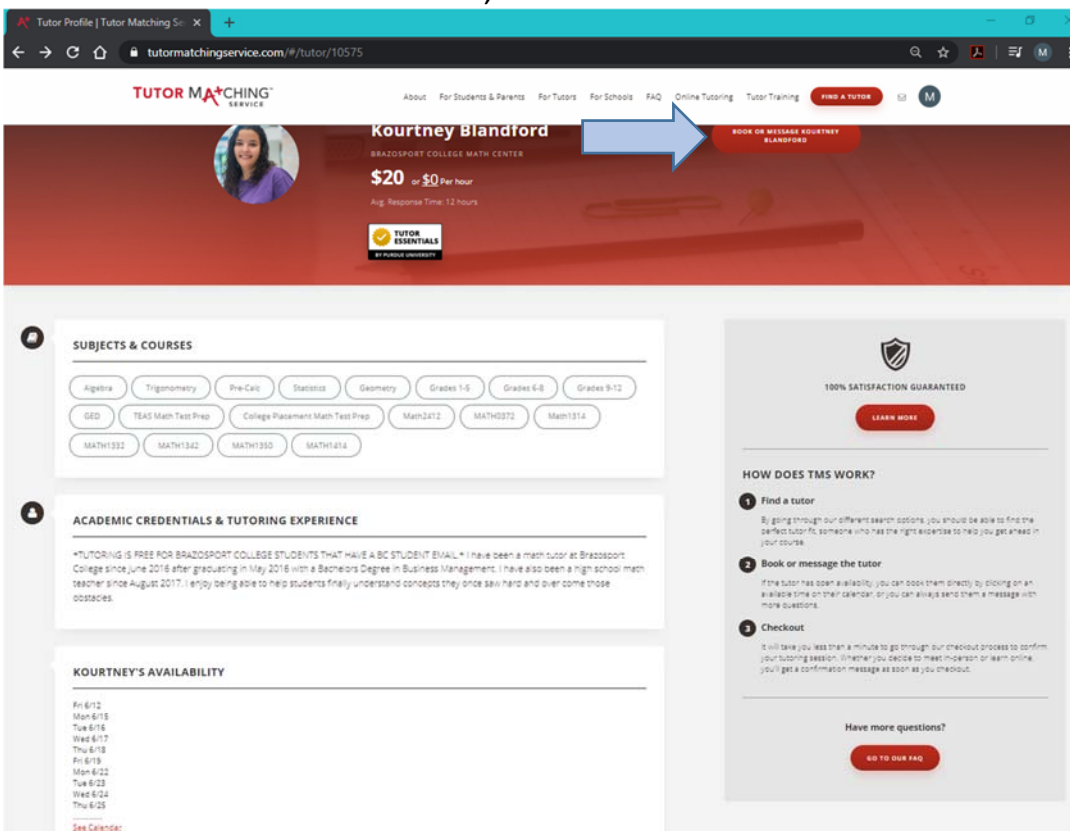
Tutor Profile | Tutor Matching Se ×

tutormatchingservice.com/#/tutor/10575

TUTOR MATCHING SERVICE

About For Students & Parents For Tutors For Schools FAQ Online Tutoring Tutor Training FIND A TUTOR M

Kourtney Blandford

BRAZOSPORT COLLEGE MATH CENTER

$20 or $0 Per hour

Avg. Response Time: 12 hours

TUTOR ESSENTIALS BY PURDUE UNIVERSITY

BOOK OR MESSAGE KOURTNEY BLANDFORD

SUBJECTS & COURSES

Algebra Trigonometry Pre-Calc Statistics Geometry Grades 1-5 Grades 6-8 Grades 9-12 GED TEAS Math Test Prep College Placement Math Test Prep Math2412 MATH0372 Math1314 MATH1332 MATH1342 MATH1350 MATH1414

ACADEMIC CREDENTIALS & TUTORING EXPERIENCE

*TUTORING IS FREE FOR BRAZOSPORT COLLEGE STUDENTS THAT HAVE A BC STUDENT EMAIL.* I have been a math tutor at Brazosport College since June 2016 after graduating in May 2016 with a Bachelors Degree in Business Management. I have also been a high school math teacher since August 2017. I enjoy being able to help students finally understand concepts they once saw hard and over come those obstacles.

KOURTNEY'S AVAILABILITY

Fri 6/12
Mon 6/15
Tue 6/16
Wed 6/17
Thu 6/18
Fri 6/19
Mon 6/22
Tue 6/23
Wed 6/24
Thu 6/25

See Calendar

100% SATISFACTION GUARANTEED

LEARN MORE

HOW DOES TMS WORK?

1 Find a tutor

By going through our different search options, you should be able to find the perfect tutor fit, someone who has the right expertise to help you get ahead in your course.

2 Book or message the tutor

If the tutor has open availability, you can book them directly by clicking on an available time on their calendar, or you can always send them a message with more questions.

3 Checkout

It will take you less than a minute to go through our checkout process to confirm your tutoring session. Whether you decide to meet in-person or learn online, you'll get a confirmation message as soon as you checkout.

Have more questions?

GO TO OUR FAQ